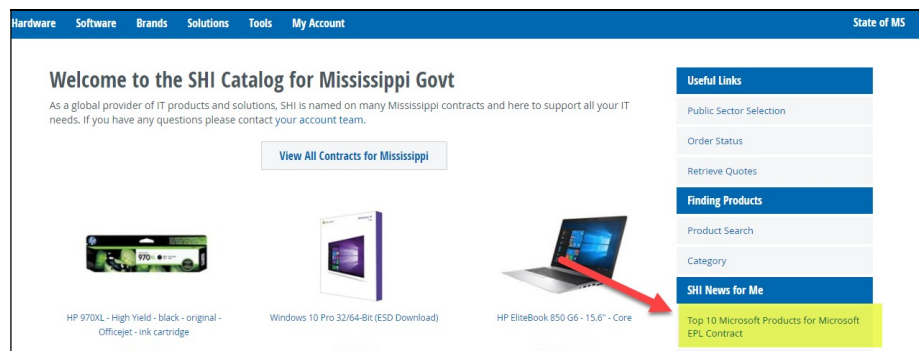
Hardware Software Brands Solutions Tools My Account State of MS

Welcome to the SHI Catalog for Mississippi Govt

As a global provider of IT products and solutions, SHI is named on many Mississippi contracts and here to support all your IT needs. If you have any questions please contact your account team.

View All Contracts for Mississippi

970XL

HP 970XL - High Yield - black - original - Officejet - ink cartridge

Windows 10 Pro 32/64-Bit (ESD Download)

HP EliteBook 850 G6 - 15.6" - Core

Useful Links

Public Sector Selection

Order Status

Retrieve Quotes

Finding Products

Product Search

Category

SHI News for Me

Top 10 Microsoft Products for Microsoft EPL Contract